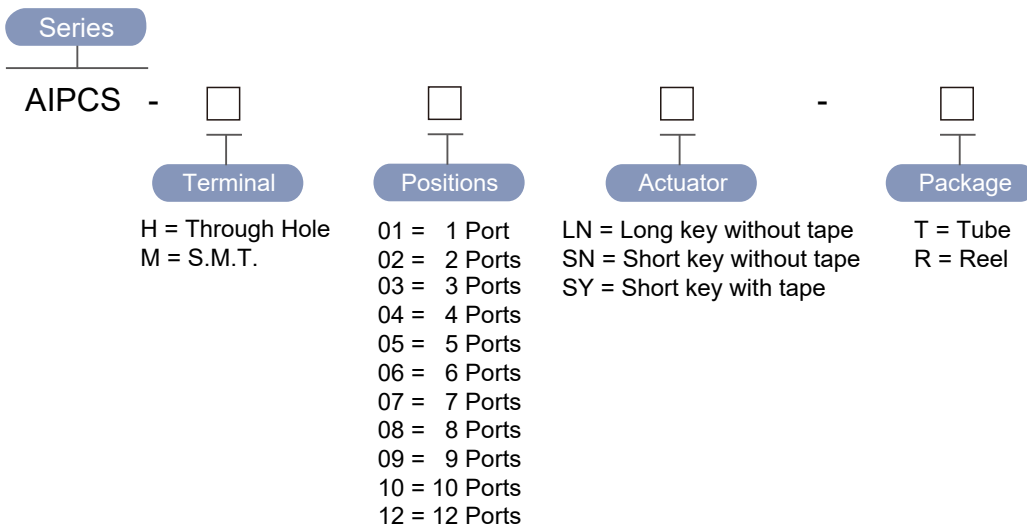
Series

AIPCS - □ □ □ - □

Terminal

H = Through Hole
M = S.M.T.

Positions

01 = 1 Port
02 = 2 Ports
03 = 3 Ports
04 = 4 Ports
05 = 5 Ports
06 = 6 Ports
07 = 7 Ports
08 = 8 Ports
09 = 9 Ports
10 = 10 Ports
12 = 12 Ports

Actuator

LN = Long key without tape
SN = Short key without tape
SY = Short key with tape

Package

T = Tube
R = Reel